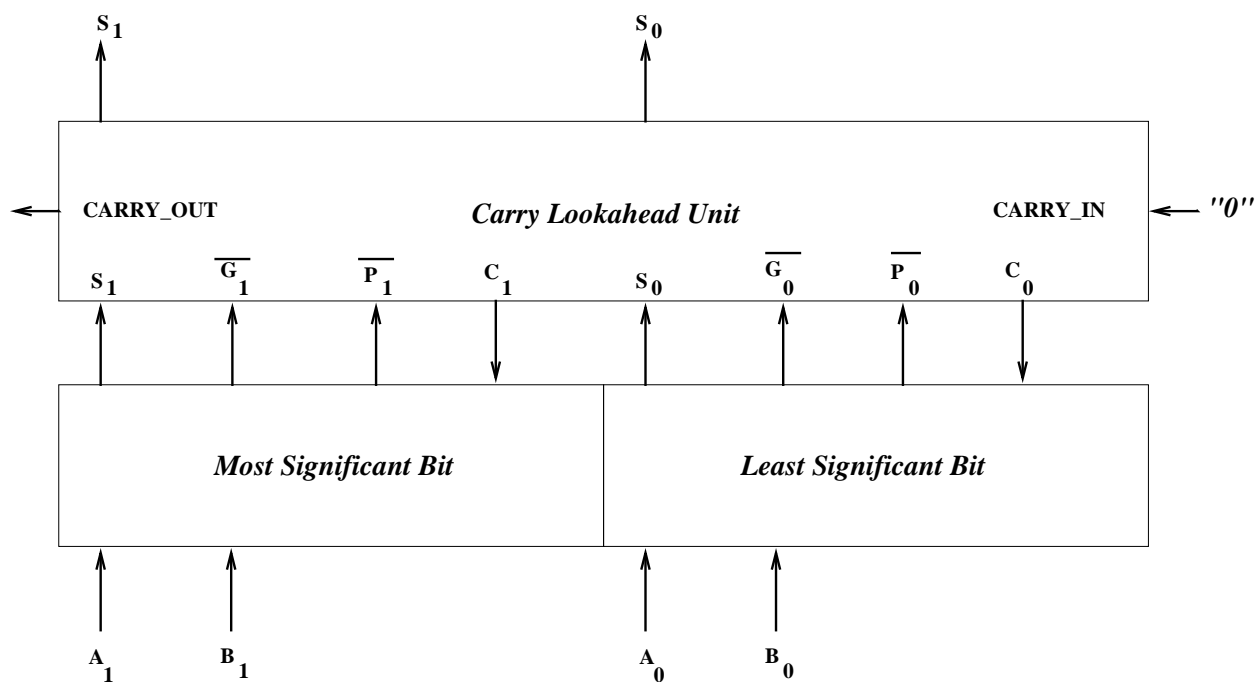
$S_1$

$S_0$

CARRY_OUT

Carry Lookahead Unit

CARRY_IN

"0"

$S_1$ $\overline{G_1}$ $\overline{P_1}$ $C_1$ $S_0$ $\overline{G_0}$ $\overline{P_0}$ $C_0$

Most Significant Bit

Least Significant Bit

$A_1$ $B_1$ $A_0$ $B_0$